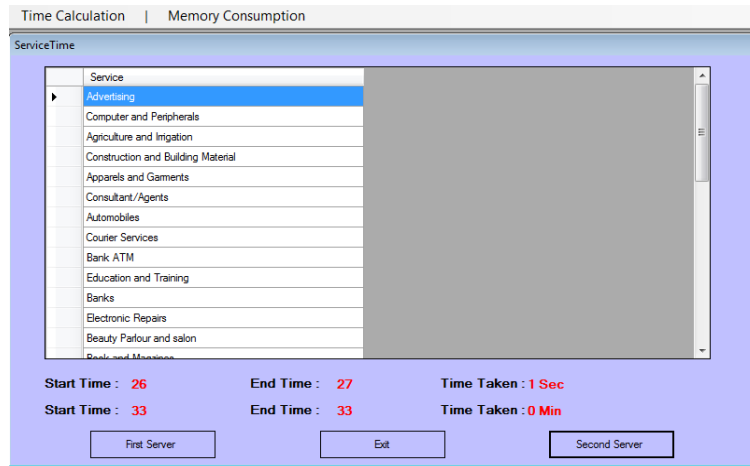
Time Calculation | Memory Consumption

ServiceTime

| Service |
|---|
| Advertising |
| Computer and Peripherals |
| Agriculture and Irrigation |
| Construction and Building Material |
| Apparels and Garments |
| Consultant/Agents |
| Automobiles |
| Courier Services |
| Bank ATM |
| Education and Training |
| Banks |
| Electronic Repairs |
| Beauty Parlour and salon |
| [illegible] |

Start Time : 26 End Time : 27 Time Taken : 1 Sec

Start Time : 33 End Time : 33 Time Taken : 0 Min

First Server Exit Second Server